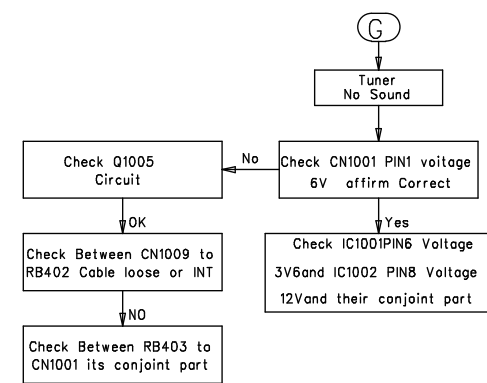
G

Tuner
No Sound

Check CN1001 PIN1 voltage
6V affirm Correct

No

Check Q1005
Circuit

OK

Check Between CN1009 to
RB402 Cable loose or INT

NO

Check Between RB403 to
CN1001 its conjoint part

Yes

Check IC1001PIN6 Voltage
3V6and IC1002 PIN8 Voltage
12Vand their conjoint part